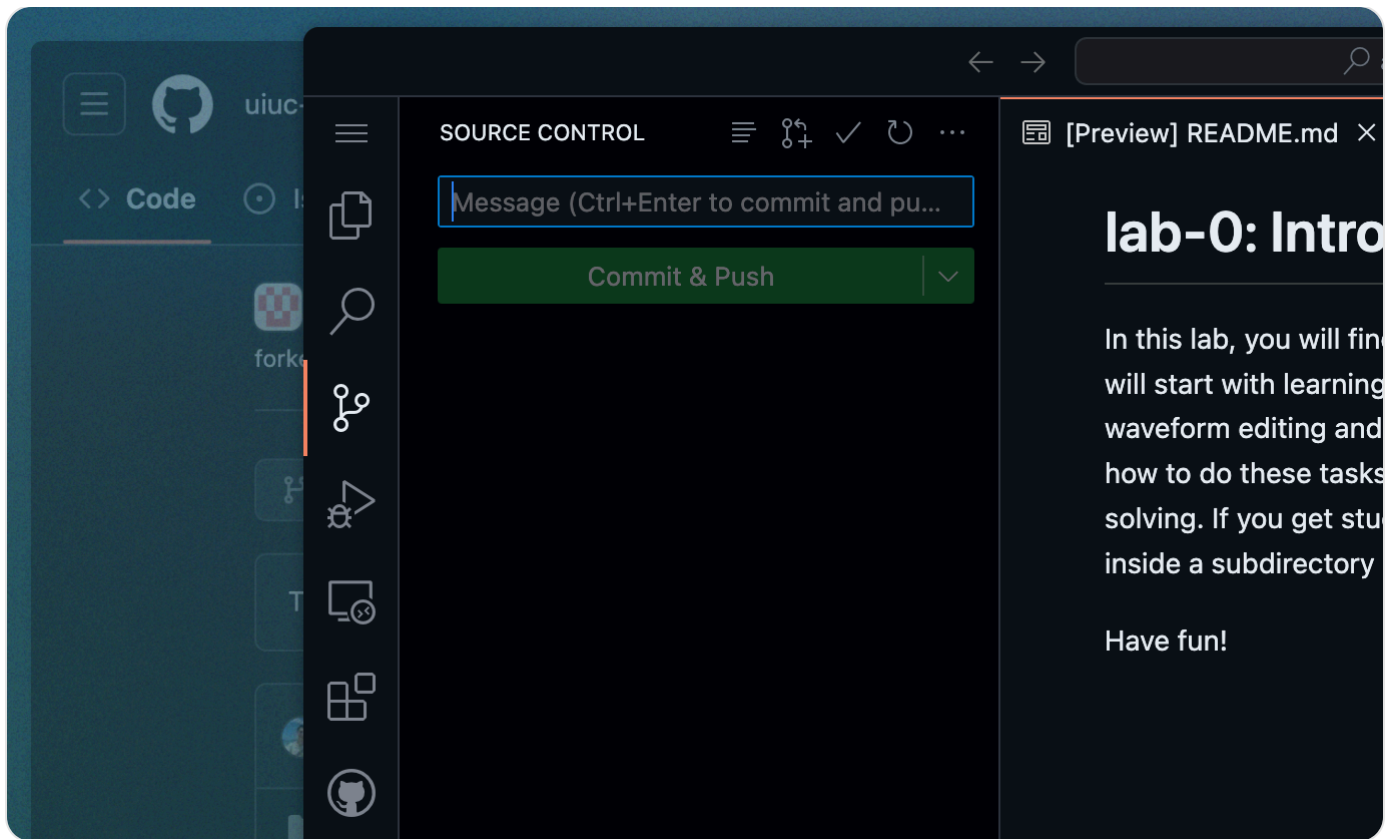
uiuc-

Code

I

forke

T

SOURCE CONTROL

Message (Ctrl+Enter to commit and pu...

Commit & Push

[Preview] README.md

lab-0: Intro

In this lab, you will fin
will start with learning
waveform editing and
how to do these tasks
solving. If you get stu
inside a subdirectory

Have fun!